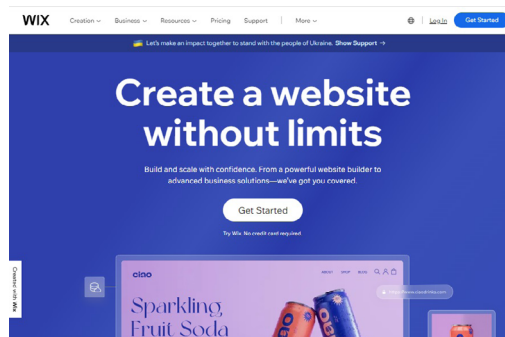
WIX Creation Business Resources Pricing Support More Log In Get Started

Let's make an impact together to stand with the people of Ukraine. Show Support →

Create a website without limits

Build and scale with confidence. From a powerful website builder to advanced business solutions—we've got you covered.

Get Started

Try Wix. No credit card required.

Created with Wix

ciao ABOUT SHOP BLOG

https://www.ciaodrinks.com

Sparkling Fruit Soda